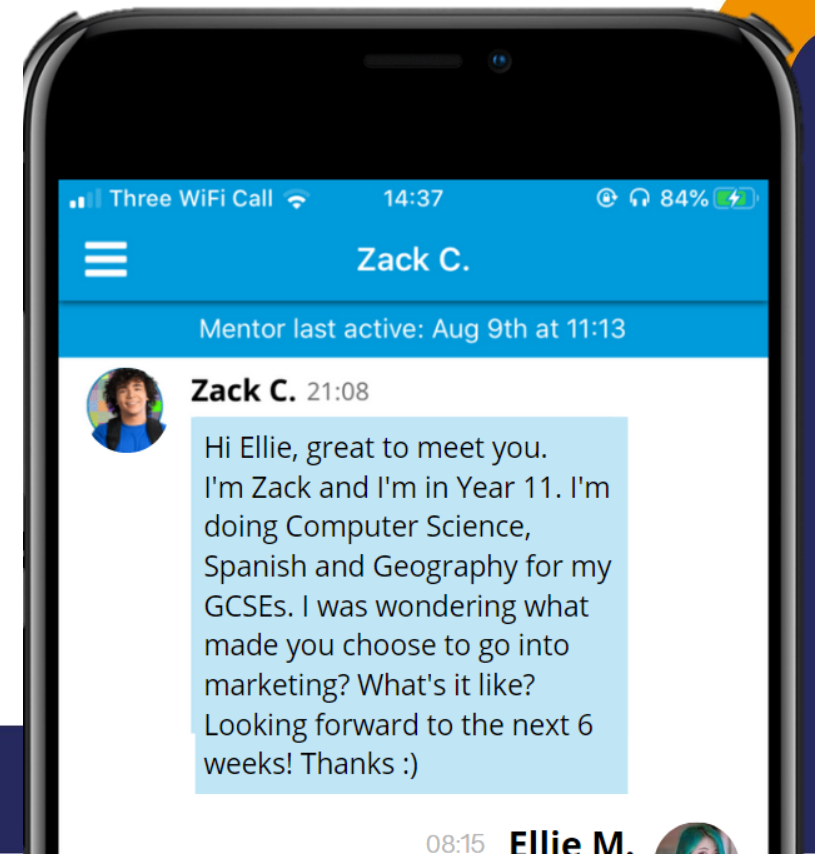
Three WiFi Call 14:37 84%

Zack C.

Mentor last active: Aug 9th at 11:13

Zack C. 21:08

Hi Ellie, great to meet you.
I'm Zack and I'm in Year 11. I'm doing Computer Science, Spanish and Geography for my GCSEs. I was wondering what made you choose to go into marketing? What's it like? Looking forward to the next 6 weeks! Thanks :)

08:15 Ellie M.